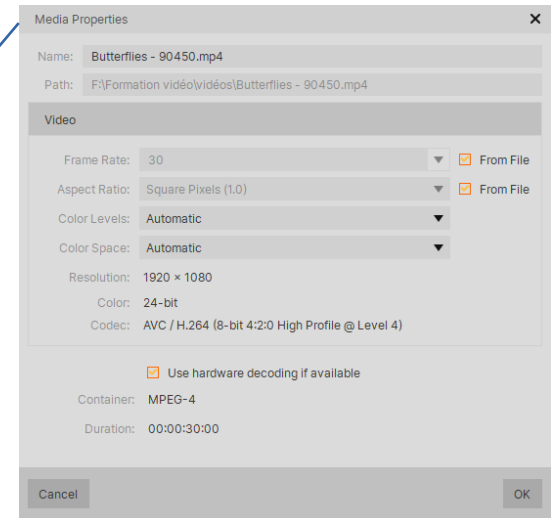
Media Properties
×

Name: Butterflies - 90450.mp4
Path: F:\Formation vidéo\vidéos\Butterflies - 90450.mp4

Video

Frame Rate: 30
From File
Aspect Ratio: Square Pixels (1.0)
From File
Color Levels: Automatic
Color Space: Automatic
Resolution: 1920 × 1080
Color: 24-bit
Codec: AVC / H.264 (8-bit 4:2:0 High Profile @ Level 4)

Use hardware decoding if available
Container: MPEG-4
Duration: 00:00:30:00

Cancel
OK